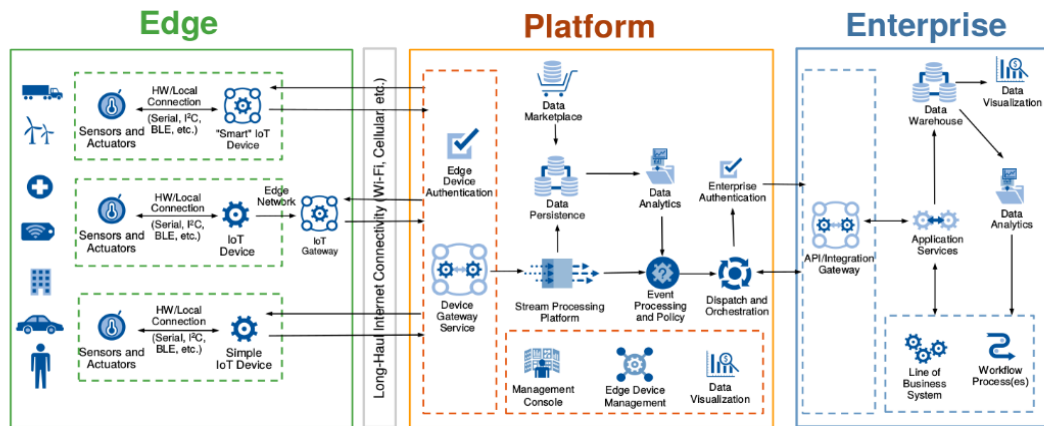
Edge

Platform

Enterprise

Sensors and Actuators

HW/Local Connection (Serial, I²C, BLE, etc.)

"Smart" IoT Device

Sensors and Actuators

HW/Local Connection (Serial, I²C, BLE, etc.)

IoT Device

Edge Network

IoT Gateway

Sensors and Actuators

HW/Local Connection (Serial, I²C, BLE, etc.)

Simple IoT Device

Long-Haul Internet Connectivity (Wi-Fi, Cellular etc.)

Edge Device Authentication

Device Gateway Service

Data Marketplace

Data Persistence

Data Analytics

Enterprise Authentication

Stream Processing Platform

Event Processing and Policy

Dispatch and Orchestration

Management Console

Edge Device Management

Data Visualization

API/Integration Gateway

Data Warehouse

Data Visualization

Application Services

Data Analytics

Line of Business System

Workflow Process(es)